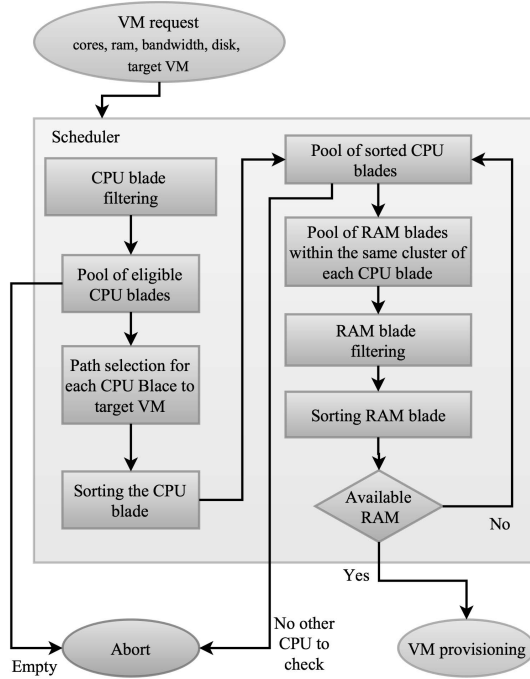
VM request
cores, ram, bandwidth, disk, target VM

Scheduler

CPU blade filtering

Pool of eligible CPU blades

Path selection for each CPU Blace to target VM

Sorting the CPU blade

Pool of sorted CPU blades

Pool of RAM blades within the same cluster of each CPU blade

RAM blade filtering

Sorting RAM blade

Available RAM

No

Yes

Empty

Abort

No other CPU to check

VM provisioning